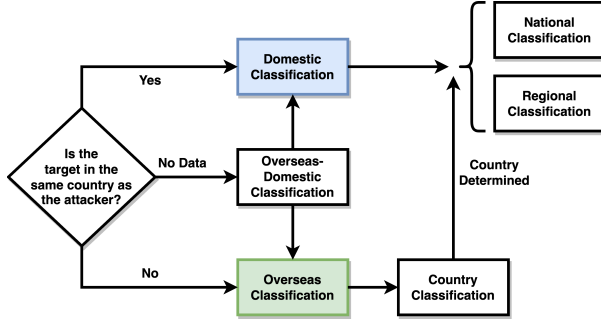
Is the target in the same country as the attacker?

Yes

Domestic Classification

No Data

Overseas-Domestic Classification

No

Overseas Classification

Country Classification

Country Determined

National Classification

Regional Classification